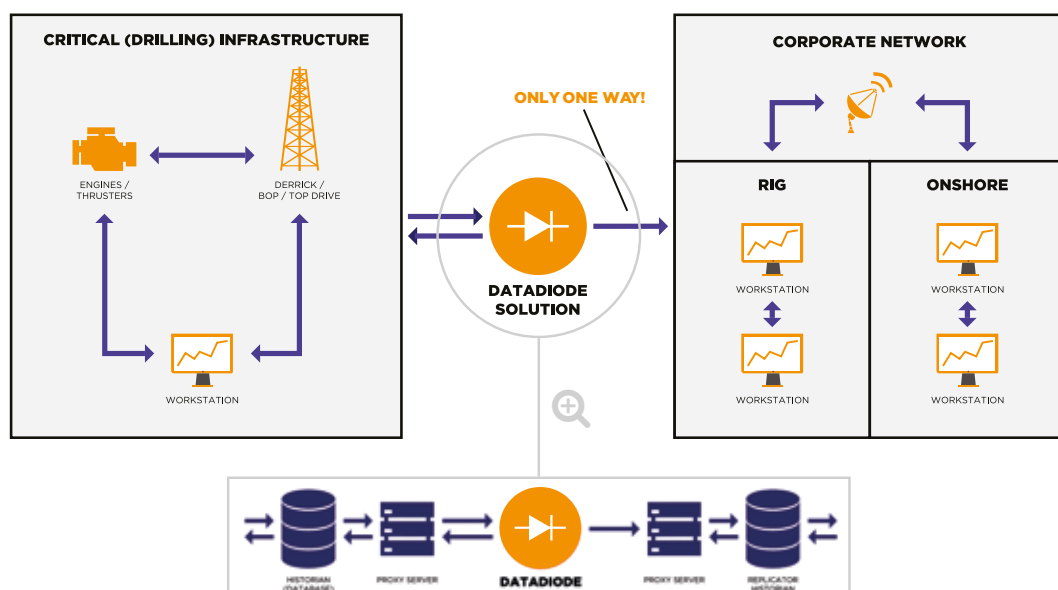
CRITICAL (DRILLING) INFRASTRUCTURE

ENGINES / THRUSTERS

DERRICK / BOP / TOP DRIVE

WORKSTATION

ONLY ONE WAY!

DATADIODE SOLUTION

CORPORATE NETWORK

RIG

WORKSTATION

WORKSTATION

ONSHORE

WORKSTATION

WORKSTATION

HISTORIAN (DATABASE)

PROXY SERVER

DATADIODE

PROXY SERVER

REPLICATOR HISTORIAN